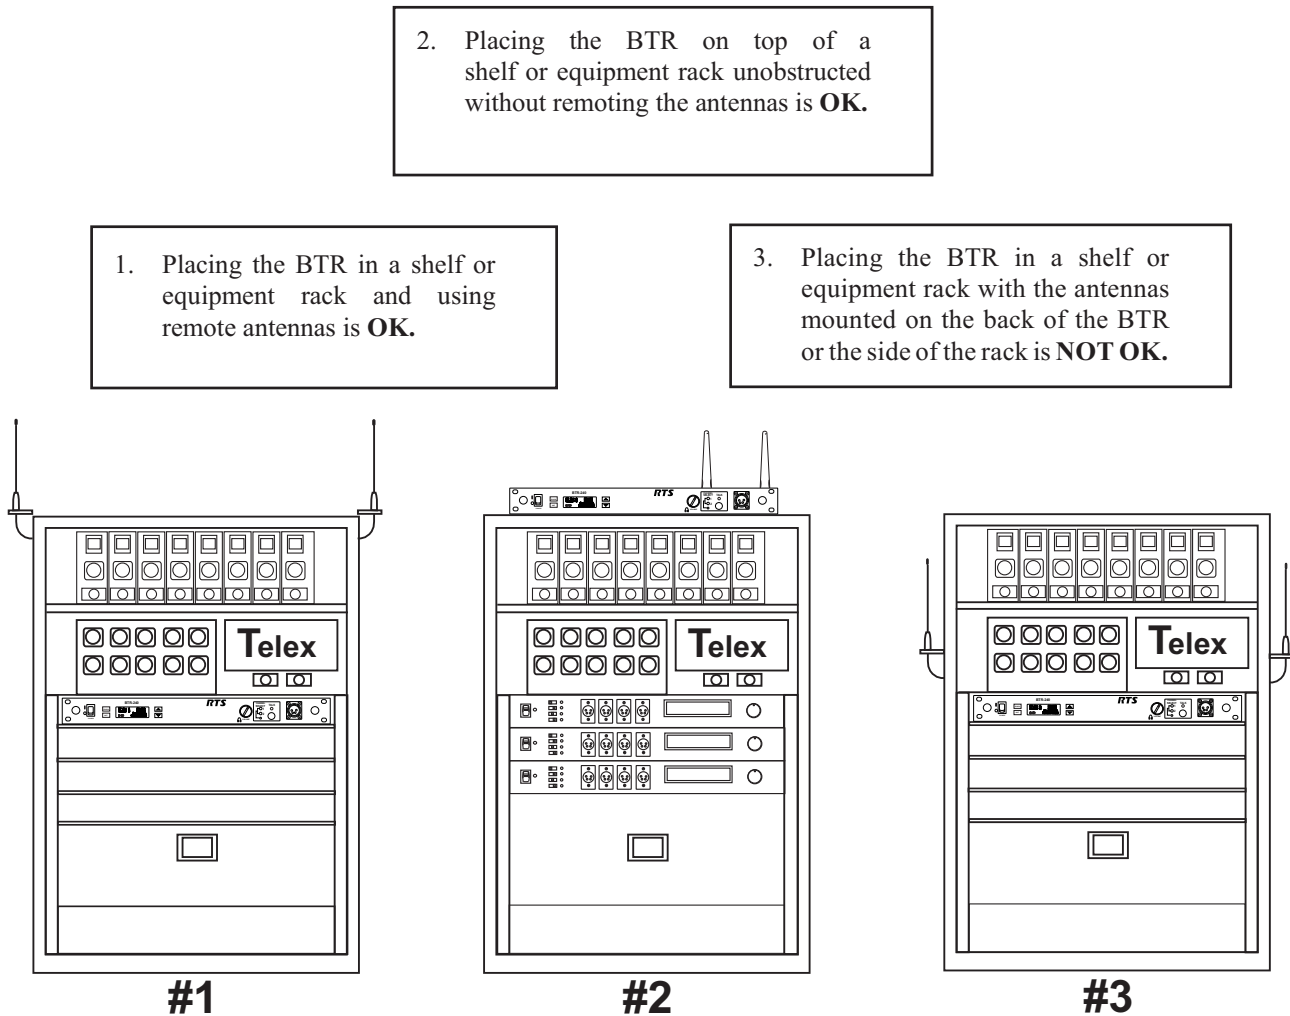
2. Placing the BTR on top of a shelf or equipment rack unobstructed without remoting the antennas is **OK.**

1. Placing the BTR in a shelf or equipment rack and using remote antennas is **OK.**

3. Placing the BTR in a shelf or equipment rack with the antennas mounted on the back of the BTR or the side of the rack is **NOT OK.**

RTS

Telex

RTS

RTS

Telex

RTS

Telex

#1

#2

#3